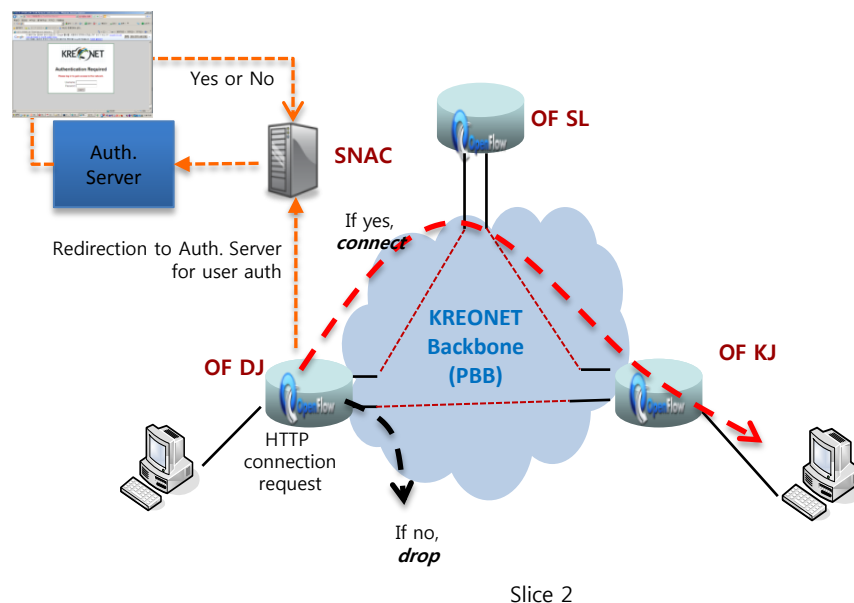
KREONET

Authentication Required

Yes or No

Auth. Server

SNAC

OF SL

OpenFlow

If yes, connect

Redirection to Auth. Server for user auth

KREONET Backbone (PBB)

OF DJ

OpenFlow

OF KJ

OpenFlow

HTTP connection request

If no, drop

Slice 2